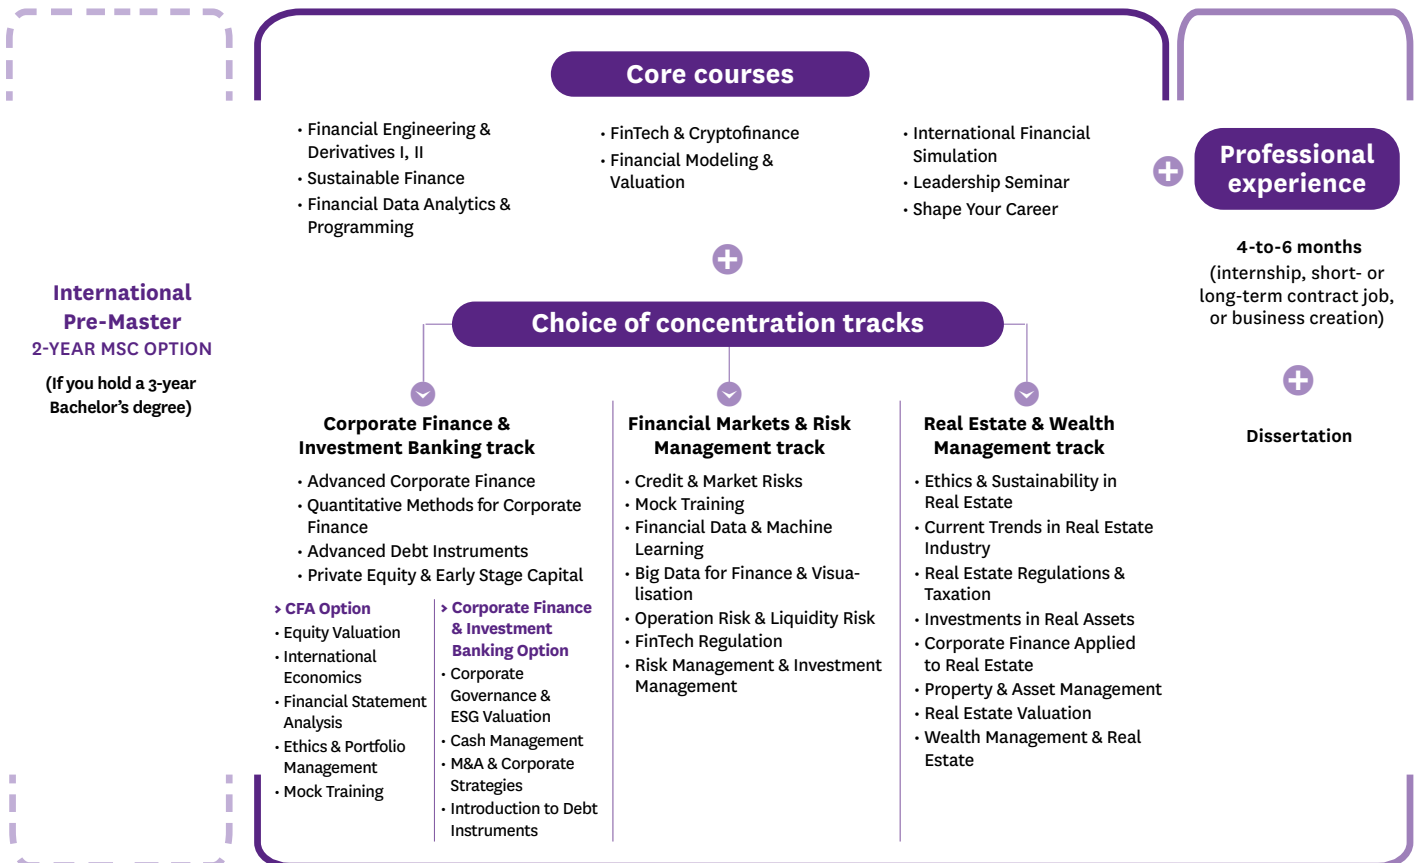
International Pre-Master
2-YEAR MSC OPTION

(If you hold a 3-year Bachelor's degree)

Core courses

• Financial Engineering & Derivatives I, II
• Sustainable Finance
• Financial Data Analytics & Programming

• FinTech & Cryptofinance
• Financial Modeling & Valuation

• International Financial Simulation
• Leadership Seminar
• Shape Your Career

Choice of concentration tracks

Corporate Finance & Investment Banking track

• Advanced Corporate Finance
• Quantitative Methods for Corporate Finance
• Advanced Debt Instruments
• Private Equity & Early Stage Capital

› CFA Option
• Equity Valuation
• International Economics
• Financial Statement Analysis
• Ethics & Portfolio Management
• Mock Training

› Corporate Finance & Investment Banking Option
• Corporate Governance & ESG Valuation
• Cash Management
• M&A & Corporate Strategies
• Introduction to Debt Instruments

Financial Markets & Risk Management track

• Credit & Market Risks
• Mock Training
• Financial Data & Machine Learning
• Big Data for Finance & Visualisation
• Operation Risk & Liquidity Risk
• FinTech Regulation
• Risk Management & Investment Management

Real Estate & Wealth Management track

• Ethics & Sustainability in Real Estate
• Current Trends in Real Estate Industry
• Real Estate Regulations & Taxation
• Investments in Real Assets
• Corporate Finance Applied to Real Estate
• Property & Asset Management
• Real Estate Valuation
• Wealth Management & Real Estate

Professional experience

4-to-6 months
(internship, short- or long-term contract job, or business creation)

Dissertation